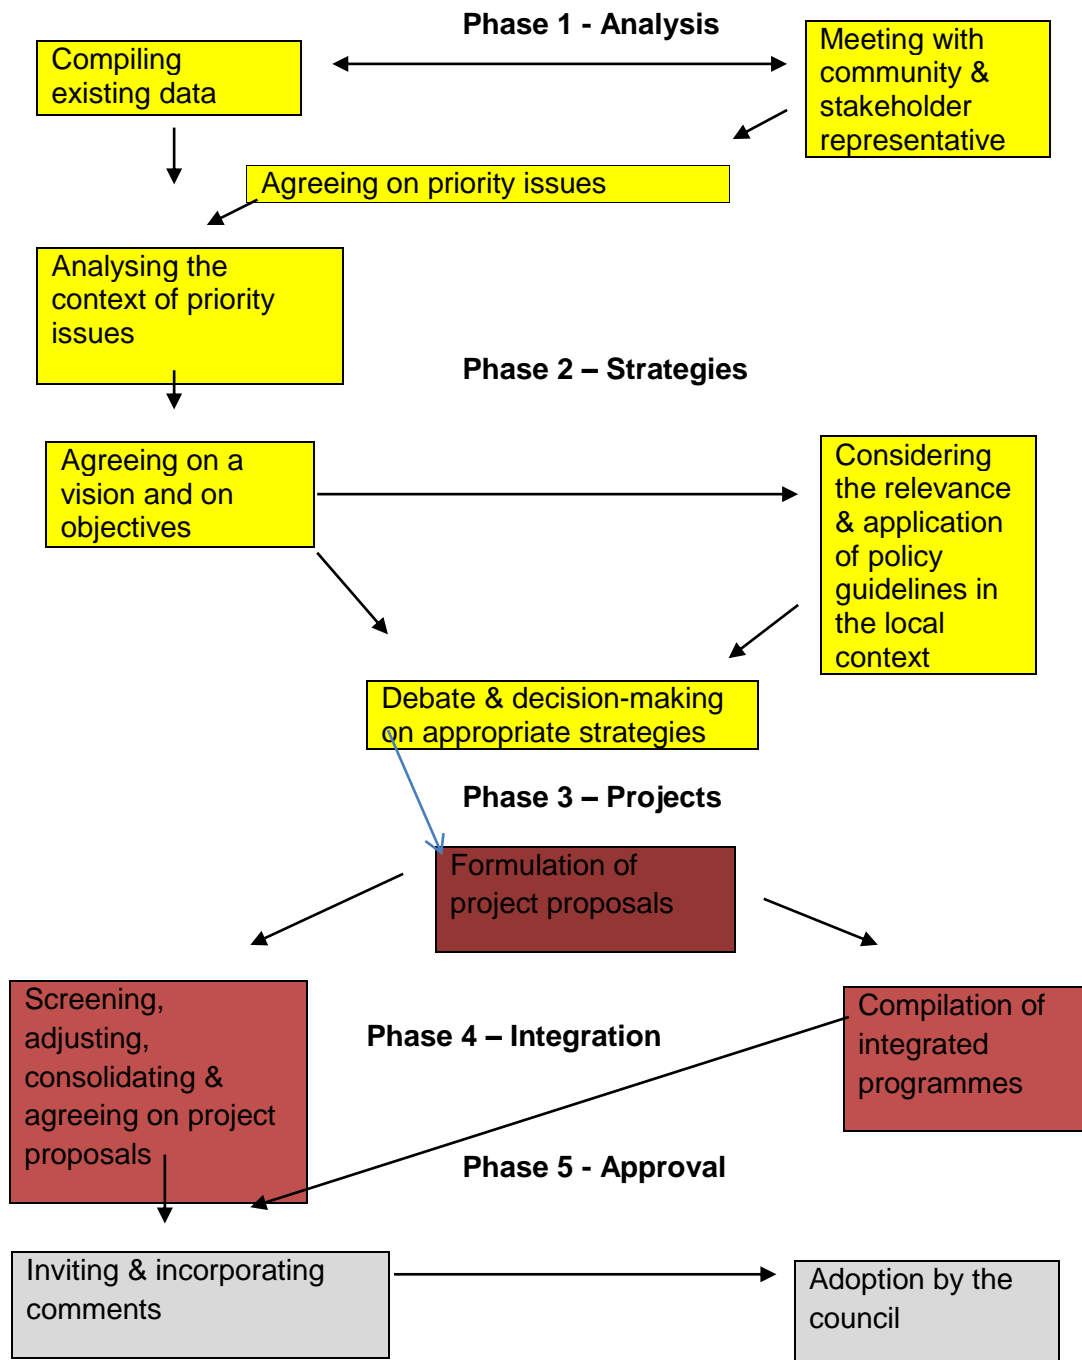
Phase 1 - Analysis

Compiling existing data

Meeting with community & stakeholder representative

Agreeing on priority issues

Analysing the context of priority issues

Phase 2 – Strategies

Agreeing on a vision and on objectives

Considering the relevance & application of policy guidelines in the local context

Debate & decision-making on appropriate strategies

Phase 3 – Projects

Formulation of project proposals

Screening, adjusting, consolidating & agreeing on project proposals

Phase 4 – Integration

Compilation of integrated programmes

Phase 5 - Approval

Inviting & incorporating comments

Adoption by the council